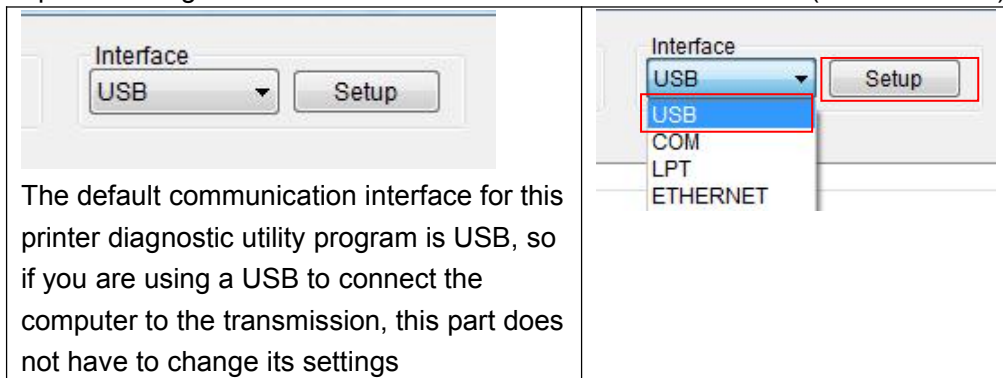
| Interface<br>USB<br>Setup<br>The default communication interface for this printer diagnostic utility program is USB, so if you are using a USB to connect the computer to the transmission, this part does not have to change its settings | Interface<br>USB<br>Setup<br>USB<br>COM<br>LPT<br>ETHERNET |
|---|---|